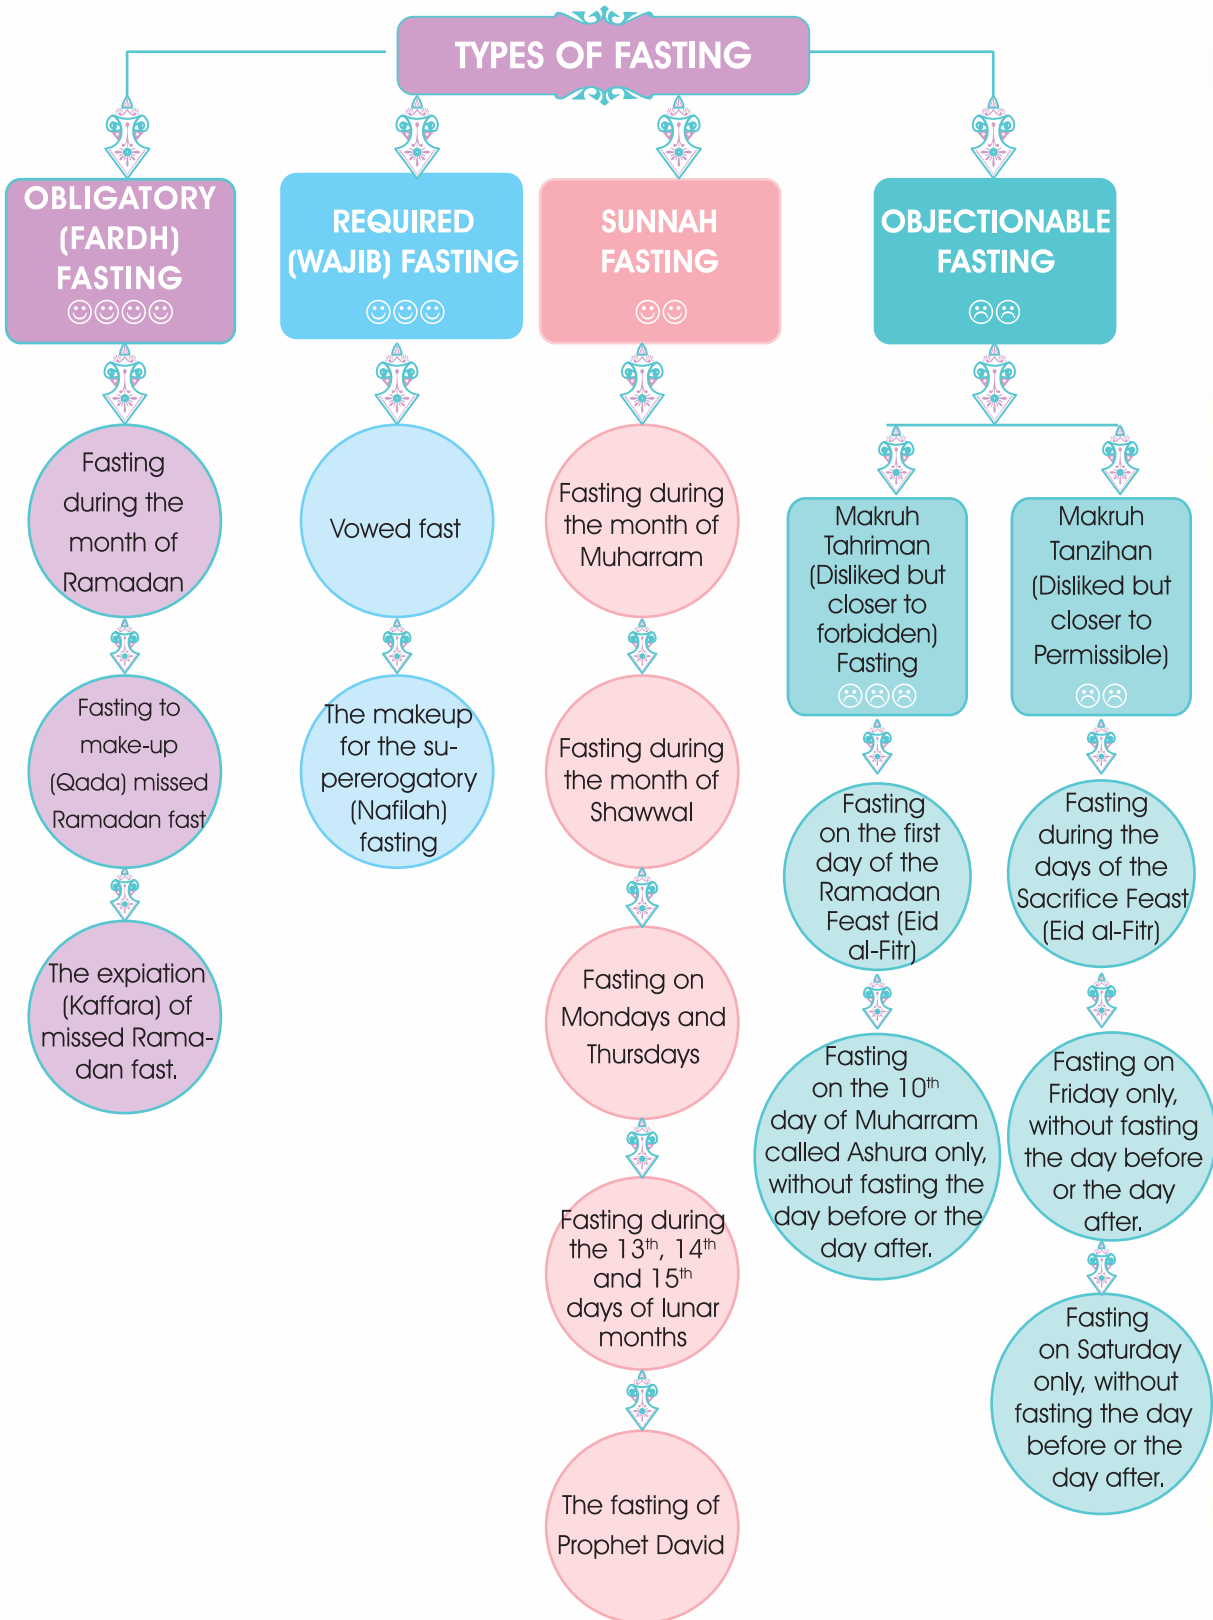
TYPES OF FASTING

OBLIGATORY (FARDH) FASTING
☺☺☺☺

Fasting during the month of Ramadan

Fasting to make-up (Qada) missed Ramadan fast

The expiation (Kaffara) of missed Ramadan fast.

REQUIRED (WAJIB) FASTING
☺☺☺

Vowed fast

The makeup for the supererogatory (Nafilah) fasting

SUNNAH FASTING
☺☺

Fasting during the month of Muharram

Fasting during the month of Shawwal

Fasting on Mondays and Thursdays

Fasting during the 13$^{th}$, 14$^{th}$ and 15$^{th}$ days of lunar months

The fasting of Prophet David

OBJECTIONABLE FASTING
☹☹

Makruh Tahriman (Disliked but closer to forbidden) Fasting
☹☹☹

Fasting on the first day of the Ramadan Feast (Eid al-Fitr)

Fasting on the 10$^{th}$ day of Muharram called Ashura only, without fasting the day before or the day after.

Makruh Tanzihan (Disliked but closer to Permissible)
☹☹

Fasting during the days of the Sacrifice Feast (Eid al-Fitr)

Fasting on Friday only, without fasting the day before or the day after.

Fasting on Saturday only, without fasting the day before or the day after.